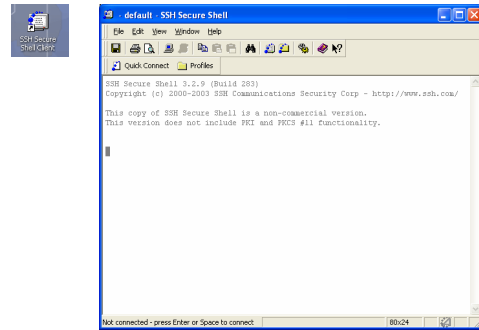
SSH Secure Shell Client

- default - SSH Secure Shell

File Edit View Window Help

Quick Connect Profiles

SSH Secure Shell 3.2.9 (Build 283)
Copyright (c) 2000-2003 SSH Communications Security Corp - http://www.ssh.com/

This copy of SSH Secure Shell is a non-commercial version.
This version does not include PKI and PKCS #11 functionality.

Not connected - press Enter or Space to connect

80x24